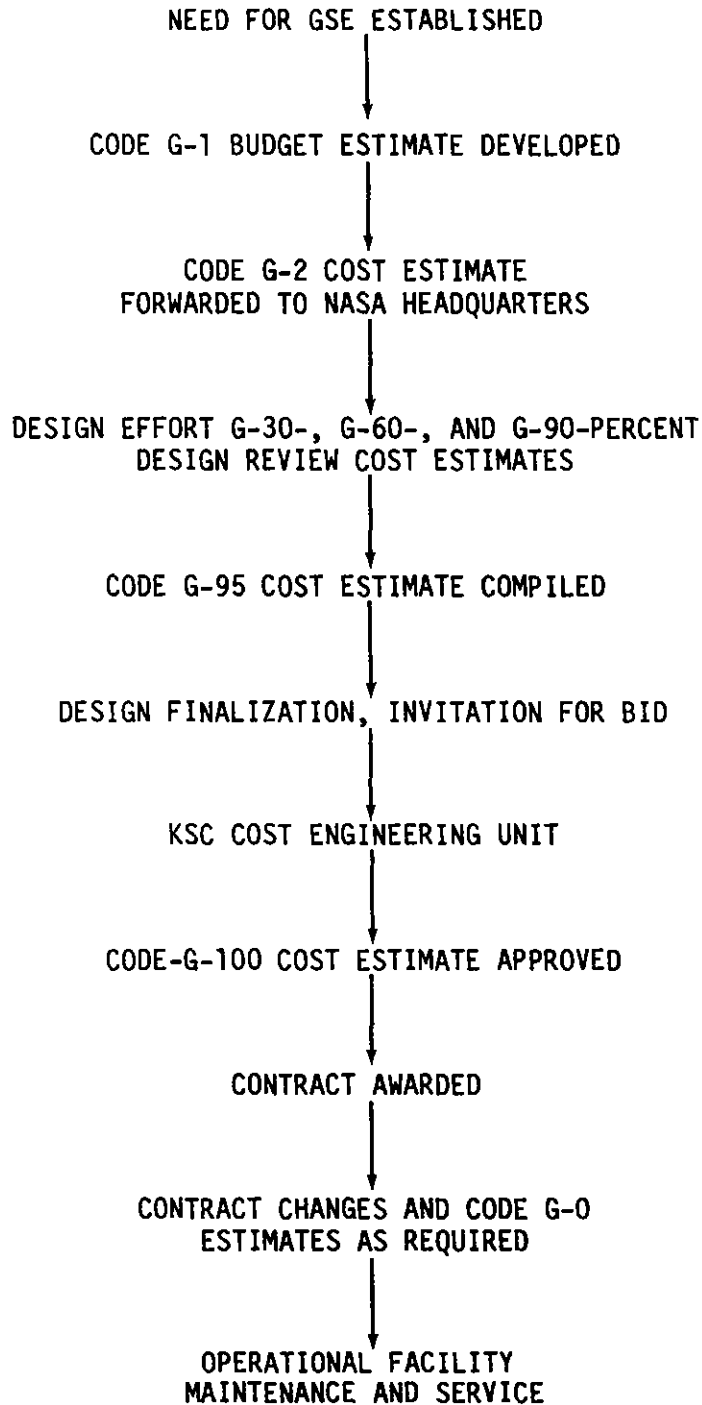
NEED FOR GSE ESTABLISHED

CODE G-1 BUDGET ESTIMATE DEVELOPED

CODE G-2 COST ESTIMATE FORWARDED TO NASA HEADQUARTERS

DESIGN EFFORT G-30-, G-60-, AND G-90-PERCENT DESIGN REVIEW COST ESTIMATES

CODE G-95 COST ESTIMATE COMPILED

DESIGN FINALIZATION, INVITATION FOR BID

KSC COST ENGINEERING UNIT

CODE-G-100 COST ESTIMATE APPROVED

CONTRACT AWARDED

CONTRACT CHANGES AND CODE G-O ESTIMATES AS REQUIRED

OPERATIONAL FACILITY MAINTENANCE AND SERVICE